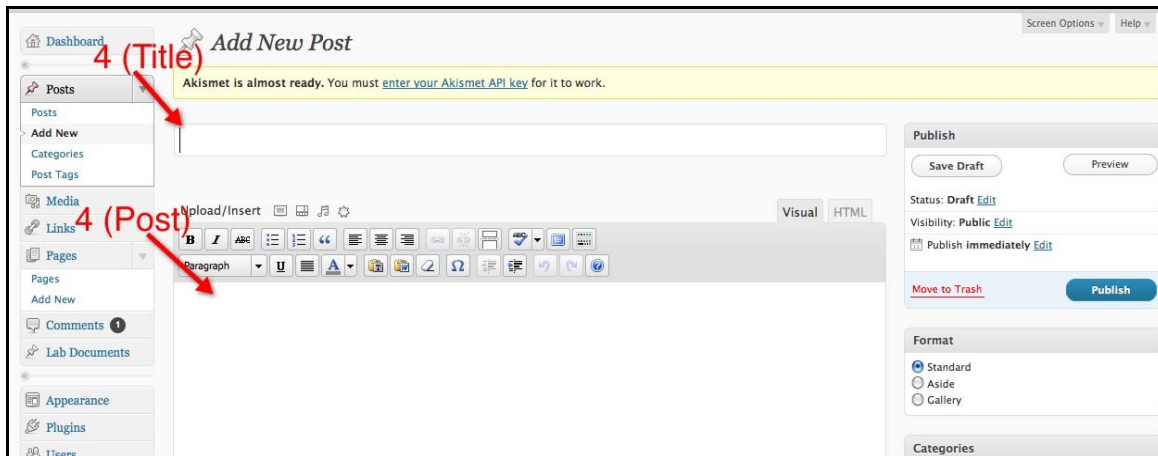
Screen Options Help

Dashboard

Add New Post

4 (Title)

Posts

Akismet is almost ready. You must enter your Akismet API key for it to work.

Posts
Add New
Categories
Post Tags

Media

Links

4 (Post)

Upload/Insert

Visual HTML

Paragraph

Pages

Pages
Add New

Comments 1

Lab Documents

Appearance

Plugins

Users

Publish

Save Draft

Preview

Status: Draft Edit

Visibility: Public Edit

Publish immediately Edit

Move to Trash

Publish

Format

Standard
Aside
Gallery

Categories